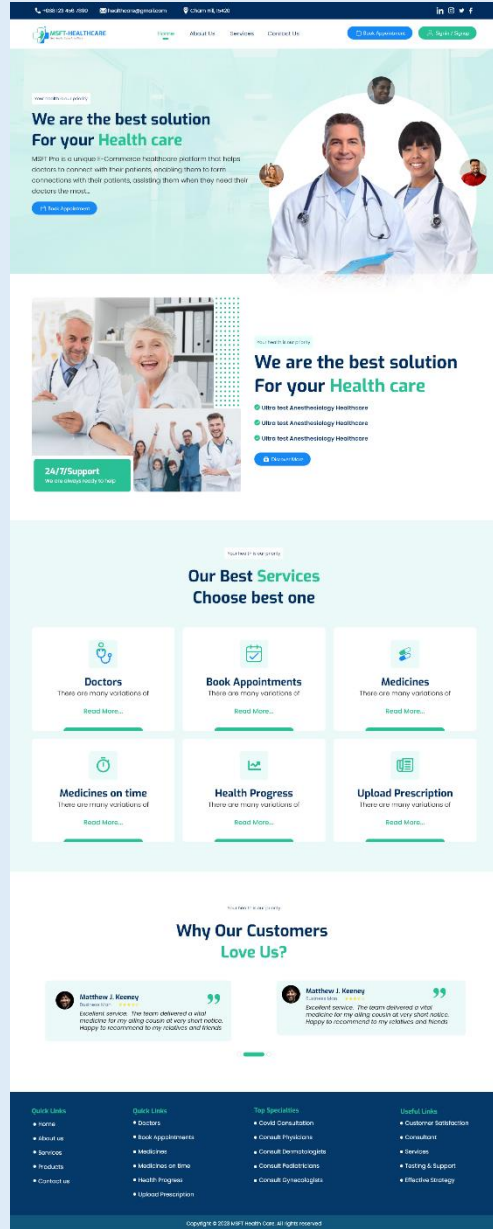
+880 123 456 7890 healthcare@gmail.com Charm Hill, 5420

MSFT-HEALTHCARE

Home About Us Services Contact Us

Book Appointment Sign in / Signup

Your health is our priority

We are the best solution For your Health care

MSFT Pro is a unique E-Commerce healthcare platform that helps doctors to connect with their patients, enabling them to form connections with their patients, assisting them when they need their doctors the most...

Book Appointment

24/7/Support
We are always ready to help

Your health is our priority

We are the best solution For your Health care

Ultra test Anesthesiology Healthcare

Ultra test Anesthesiology Healthcare

Ultra test Anesthesiology Healthcare

Discover More

Your health is our priority

Our Best Services Choose best one

Doctors
There are many variations of
Read More...

Book Appointments
There are many variations of
Read More...

Medicines
There are many variations of
Read More...

Medicines on time
There are many variations of
Read More...

Health Progress
There are many variations of
Read More...

Upload Prescription
There are many variations of
Read More...

Your health is our priority

Why Our Customers Love Us?

Matthew J. Keeney
Business Man
Excellent service. The team delivered a vital medicine for my ailing cousin at very short notice. Happy to recommend to my relatives and friends

Matthew J. Keeney
Business Man
Excellent service. The team delivered a vital medicine for my ailing cousin at very short notice. Happy to recommend to my relatives and friends

Quick Links
Home
About us
Services
Products
Contact us

Quick Links
Doctors
Book Appointments
Medicines
Medicines on time
Health Progress
Upload Prescription

Top Specialties
Covid Consultation
Consult Physicians
Consult Dermatologists
Consult Pediatricians
Consult Gynecologists

Useful Links
Customer Satisfaction
Consultant
Services
Testing & Support
Effective Strategy

Copyright © 2023 MSFT Health Care. All rights reserved